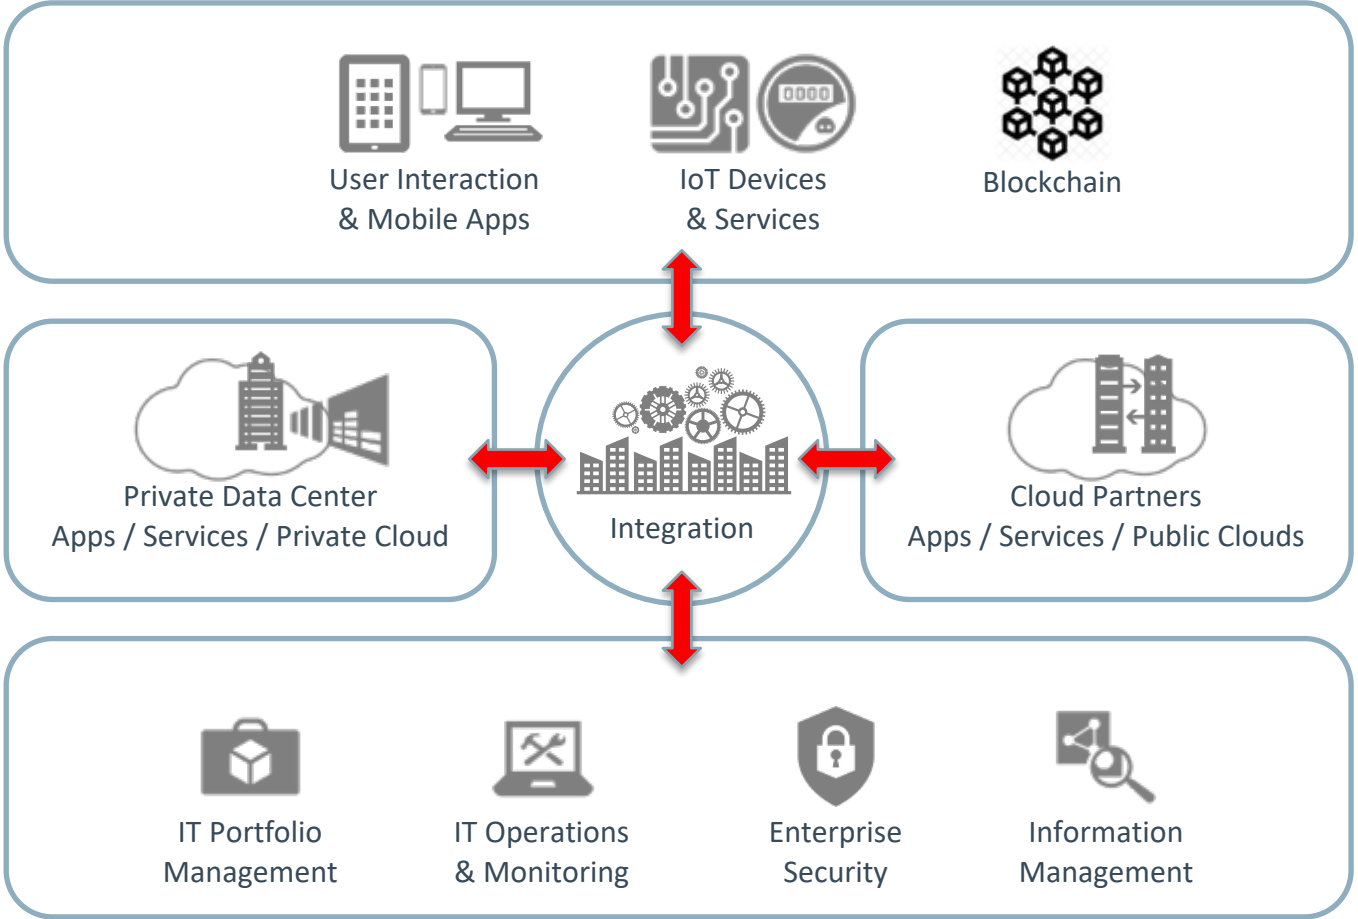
User Interaction
& Mobile Apps

IoT Devices
& Services

Blockchain

Private Data Center
Apps / Services / Private Cloud

Integration

Cloud Partners
Apps / Services / Public Clouds

IT Portfolio
Management

IT Operations
& Monitoring

Enterprise
Security

Information
Management